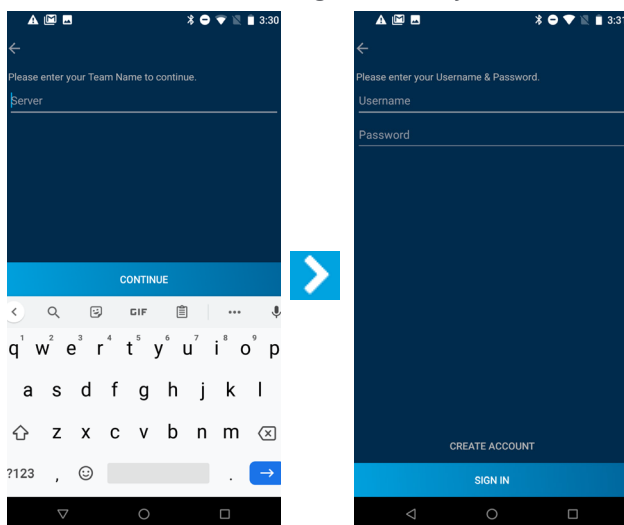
3:30

Please enter your Team Name to continue.

Server

CONTINUE

GIF

q 1 w 2 e 3 r 4 t 5 y 6 u 7 i 8 o 9 p 0

a s d f g h j k l

z x c v b n m

?123 , .

3:3

Please enter your Username & Password.

Username

Password

CREATE ACCOUNT

SIGN IN